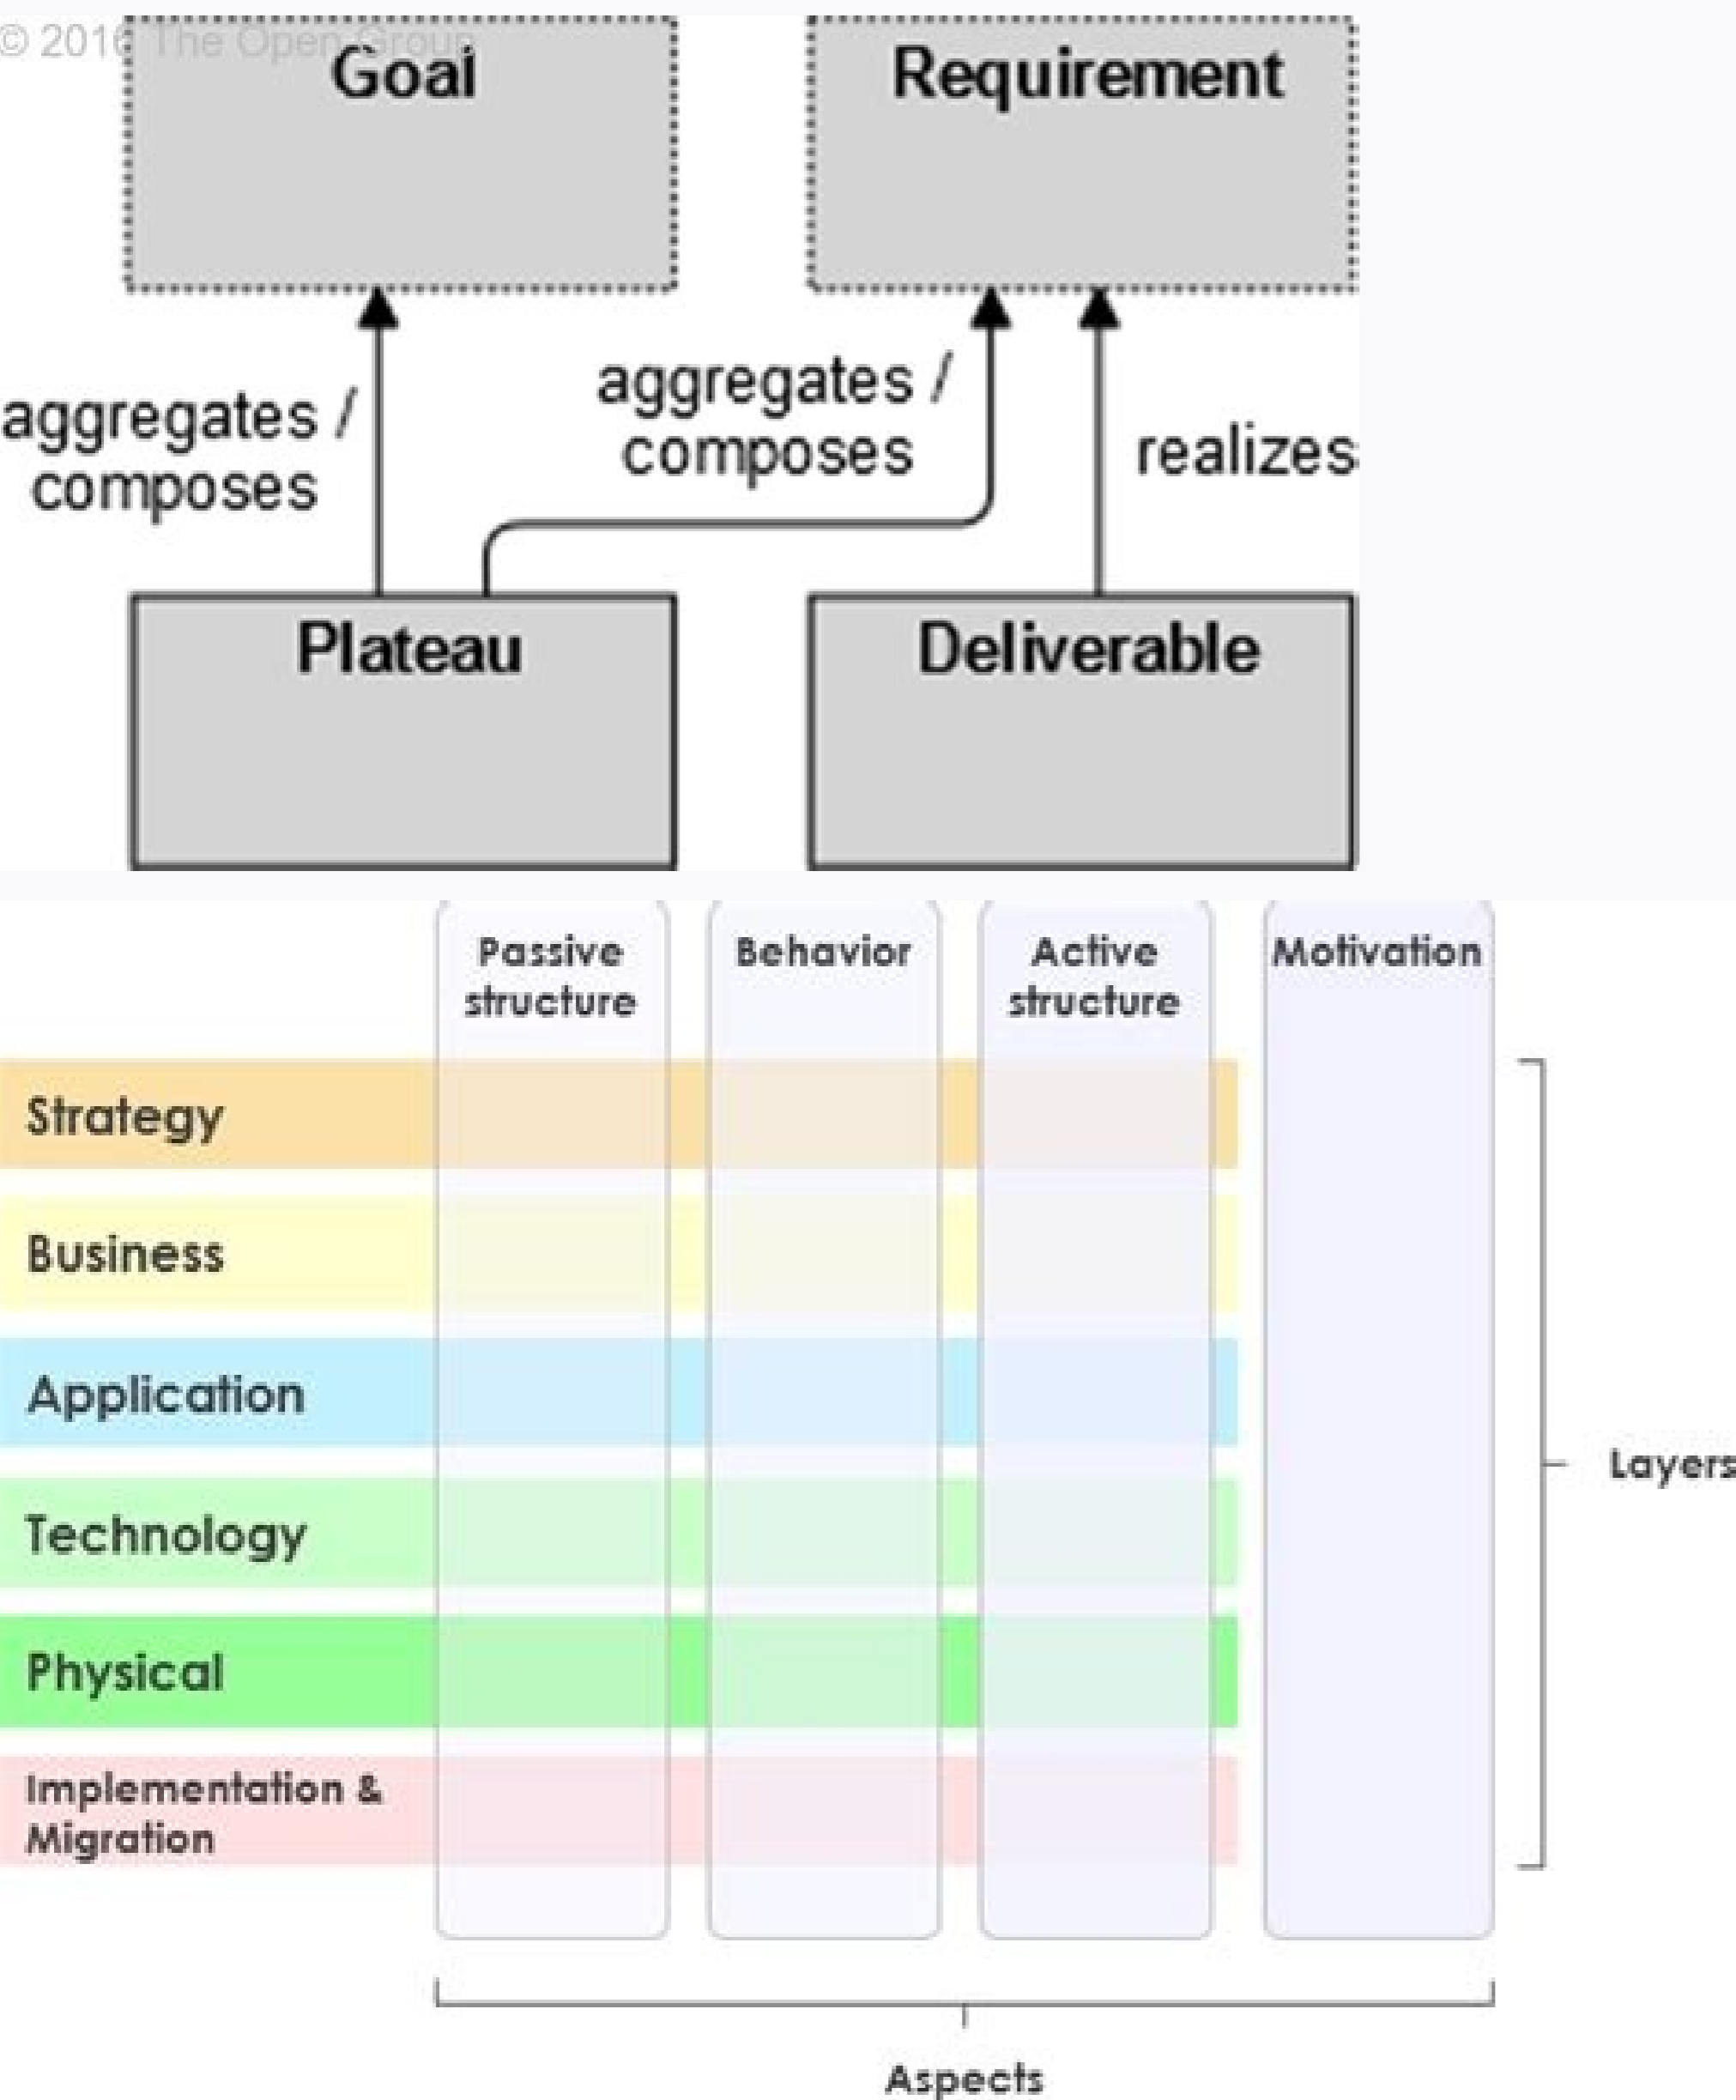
© 2016 The Open Group

Goal

Requirement

aggregates / composes

aggregates / composes

realizes

Plateau

Deliverable

Passive structure

Behavior

Active structure

Motivation

Strategy

Business

Application

Technology

Physical

Implementation & Migration

Layers

Aspects